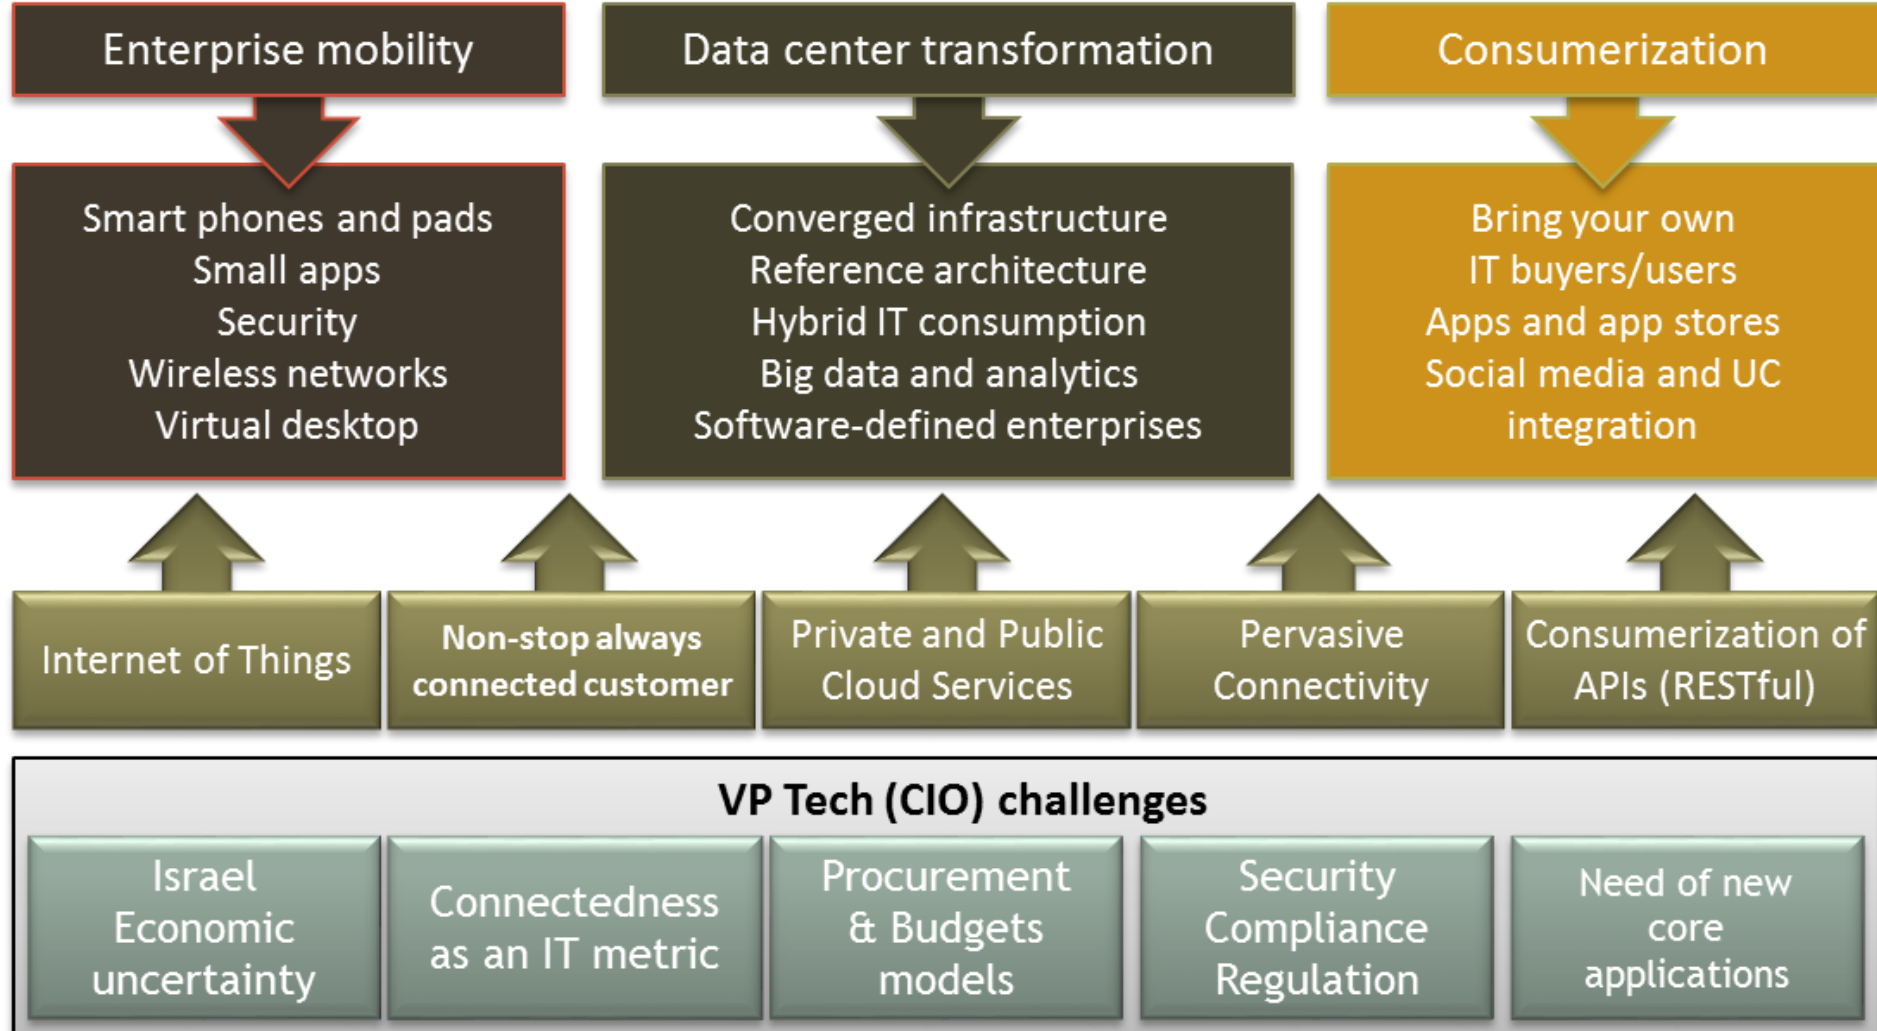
Enterprise mobility

Data center transformation

Consumerization

Smart phones and pads
Small apps
Security
Wireless networks
Virtual desktop

Converged infrastructure
Reference architecture
Hybrid IT consumption
Big data and analytics
Software-defined enterprises

Bring your own
IT buyers/users
Apps and app stores
Social media and UC integration

Internet of Things

Non-stop always connected customer

Private and Public Cloud Services

Pervasive Connectivity

Consumerization of APIs (RESTful)

VP Tech (CIO) challenges

Israel Economic uncertainty

Connectedness as an IT metric

Procurement & Budgets models

Security Compliance Regulation

Need of new core applications